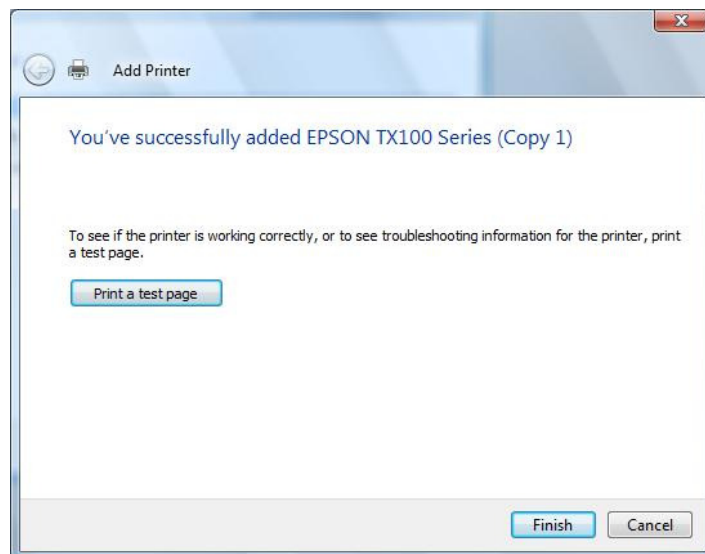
Add Printer

You've successfully added EPSON TX100 Series (Copy 1)

To see if the printer is working correctly, or to see troubleshooting information for the printer, print a test page.

Print a test page

Finish

Cancel